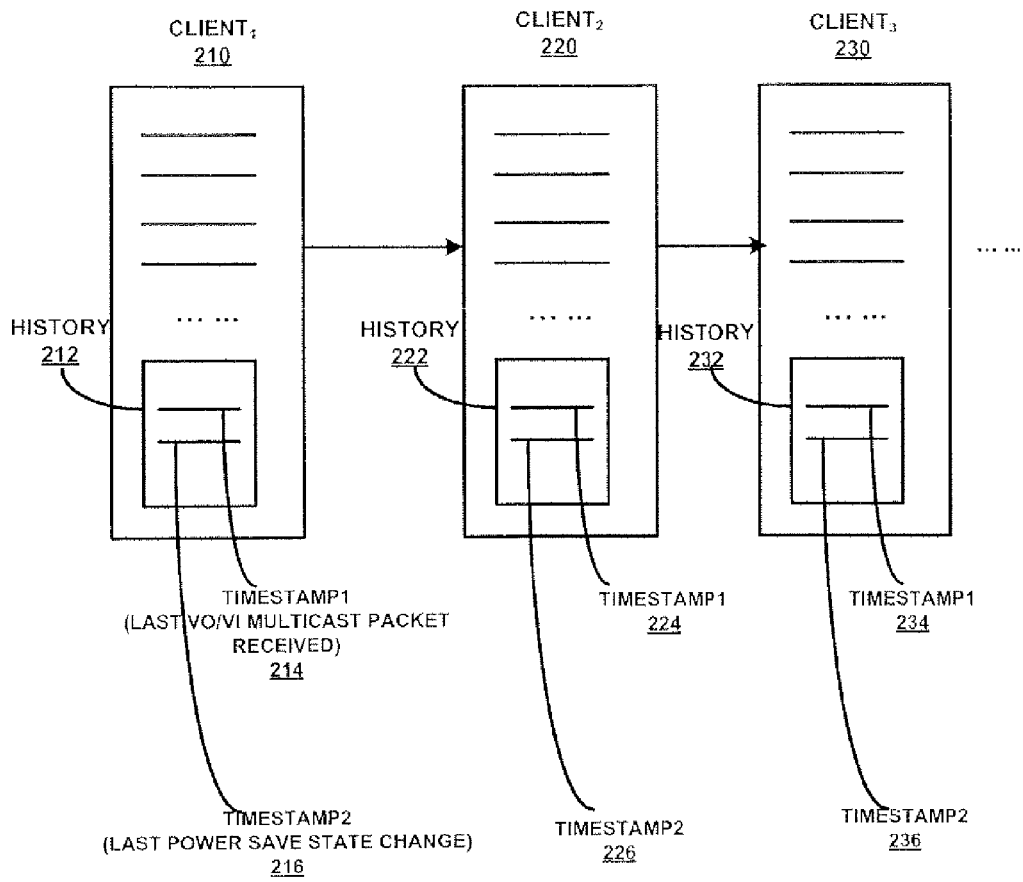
CLIENT$_1$
210

CLIENT$_2$
220

CLIENT$_3$
230

... ...

... ...

... ...

... ...

HISTORY
212

HISTORY
222

HISTORY
232

TIMESTAMP1
(LAST VO/VI MULTICAST PACKET RECEIVED)
214

TIMESTAMP1
224

TIMESTAMP1
234

TIMESTAMP2
(LAST POWER SAVE STATE CHANGE)
216

TIMESTAMP2
226

TIMESTAMP2
236